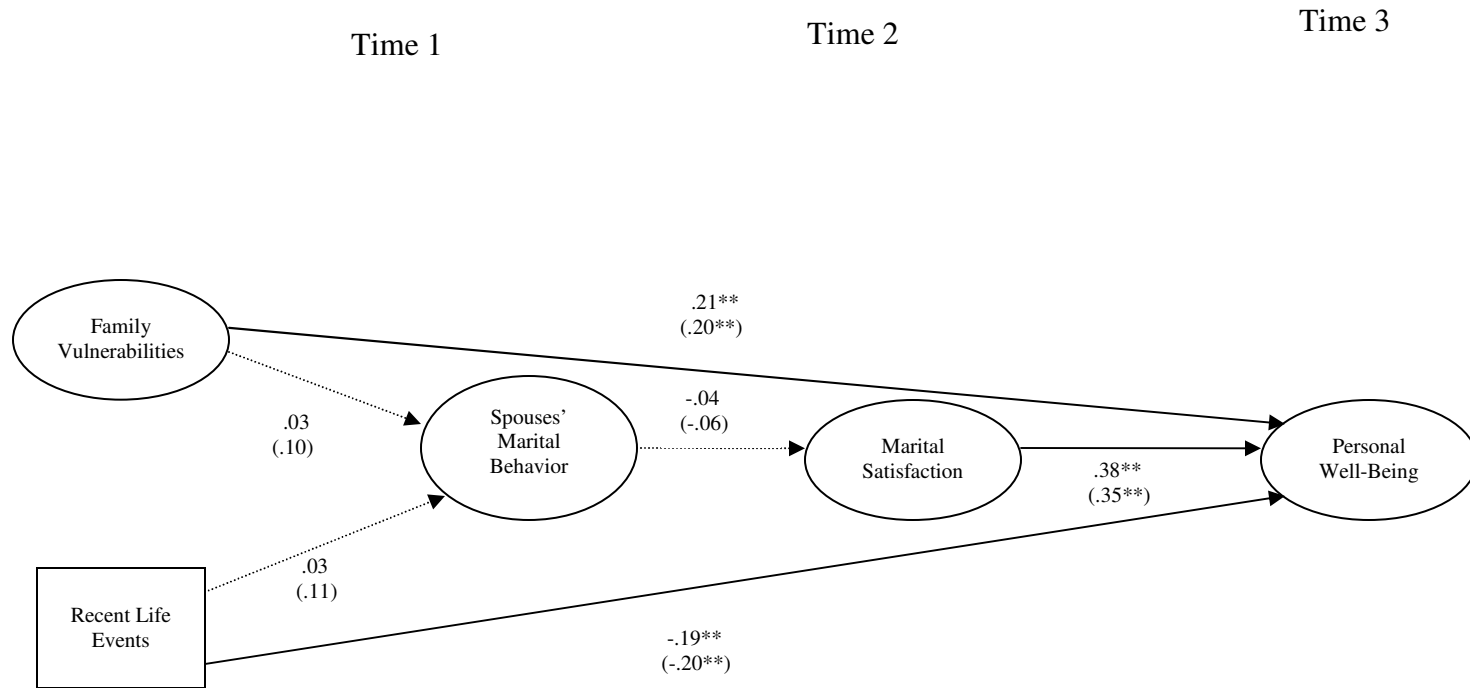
Time 1

Time 2

Time 3

Family Vulnerabilities

.21**
(.20**)

.03
(.10)

Spouses' Marital Behavior

-.04
(-.06)

Marital Satisfaction

.38**
(.35**)

Personal Well-Being

.03
(.11)

Recent Life Events

-.19**
(-.20**)